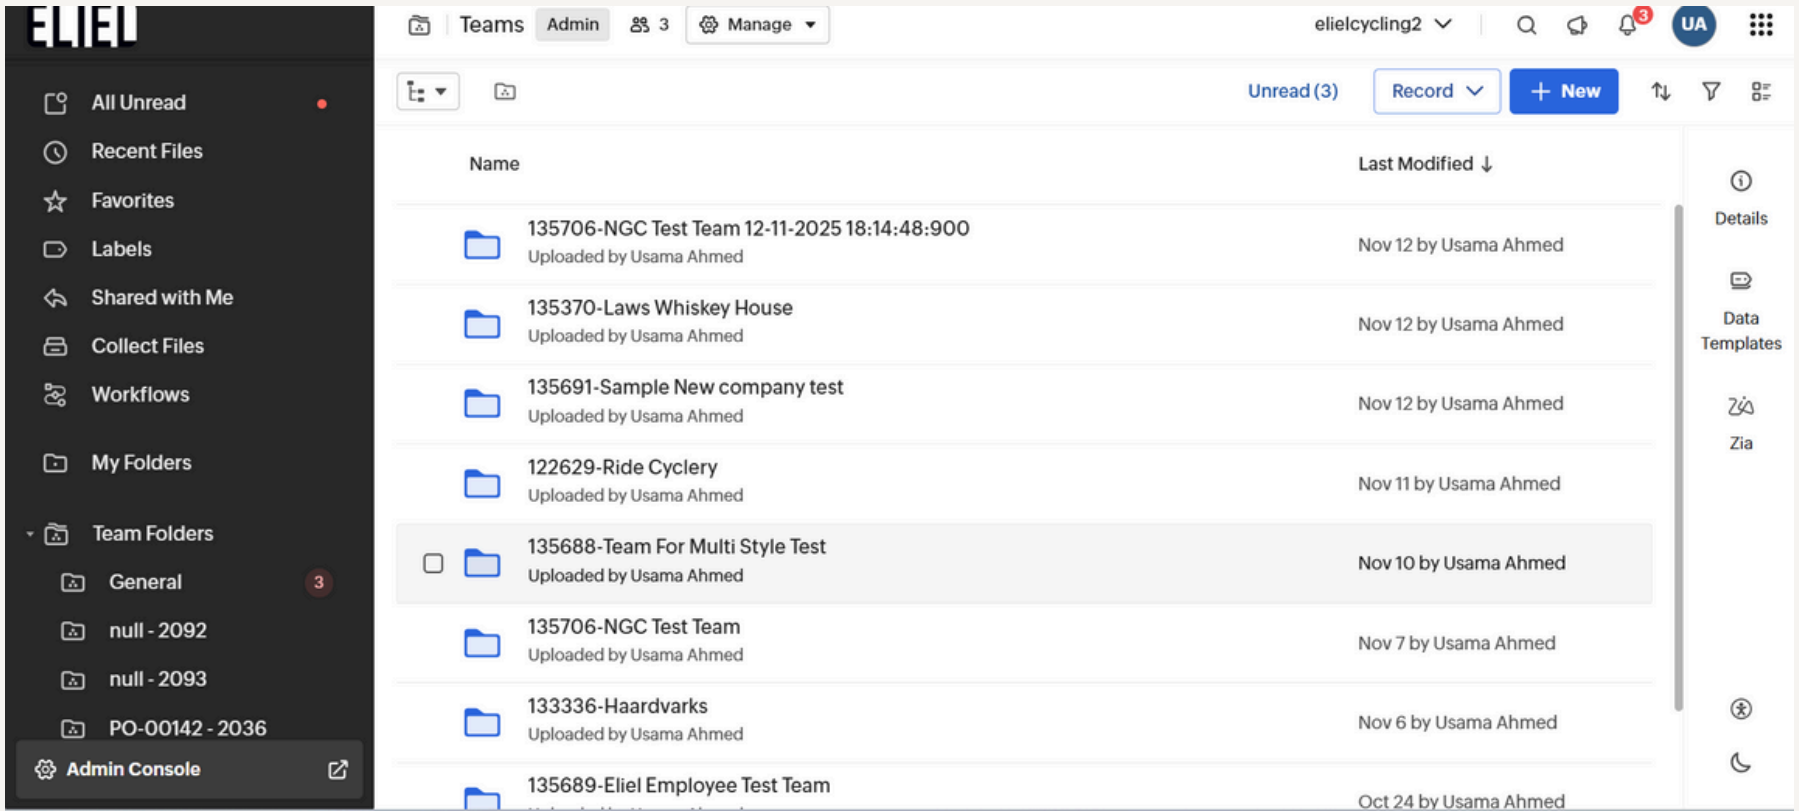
ELIEL

Teams Admin 3 Manage

elielcycling2

3

UA

All Unread

Recent Files

Favorites

Labels

Shared with Me

Collect Files

Workflows

My Folders

Team Folders

General 3

null - 2092

null - 2093

PO-00142 - 2036

Admin Console

Unread (3) Record New

Name

Last Modified ↓

135706-NGC Test Team 12-11-2025 18:14:48:900
Uploaded by Usama Ahmed

Nov 12 by Usama Ahmed

135370-Laws Whiskey House
Uploaded by Usama Ahmed

Nov 12 by Usama Ahmed

135691-Sample New company test
Uploaded by Usama Ahmed

Nov 12 by Usama Ahmed

122629-Ride Cyclery
Uploaded by Usama Ahmed

Nov 11 by Usama Ahmed

135688-Team For Multi Style Test
Uploaded by Usama Ahmed

Nov 10 by Usama Ahmed

135706-NGC Test Team
Uploaded by Usama Ahmed

Nov 7 by Usama Ahmed

133336-Haardvarks
Uploaded by Usama Ahmed

Nov 6 by Usama Ahmed

135689-Eliel Employee Test Team

Oct 24 by Usama Ahmed

Details

Data Templates

Zia